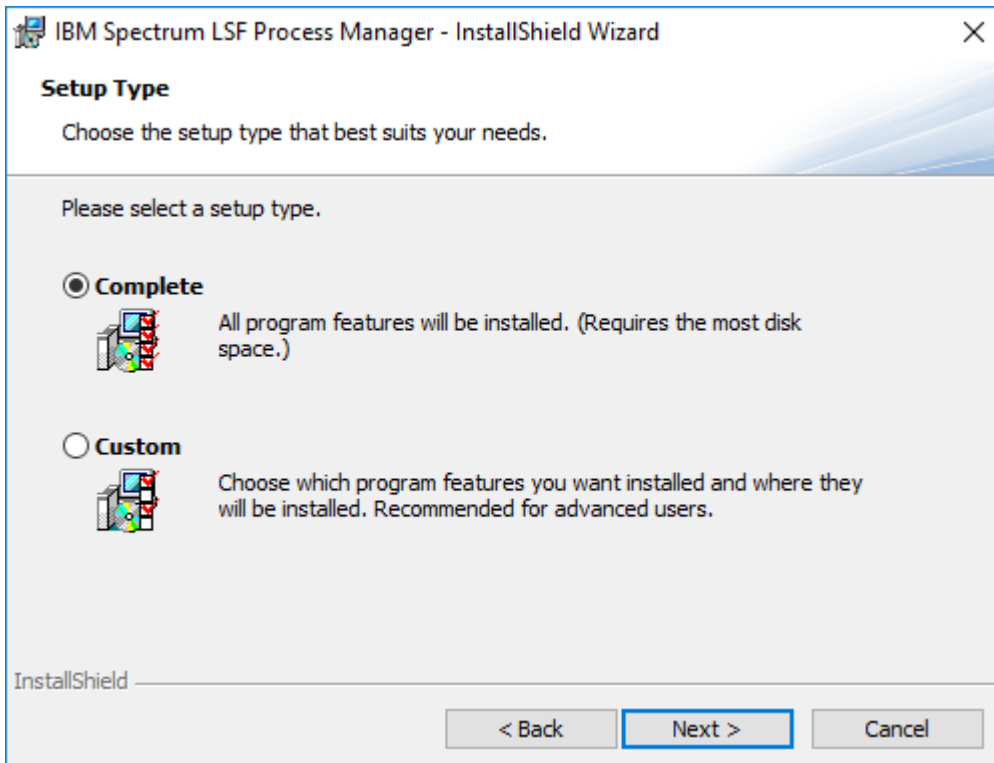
IBM Spectrum LSF Process Manager - InstallShield Wizard

×

Setup Type

Choose the setup type that best suits your needs.

Please select a setup type.

Complete

All program features will be installed. (Requires the most disk space.)

Custom

Choose which program features you want installed and where they will be installed. Recommended for advanced users.

InstallShield

< Back

Next >

Cancel